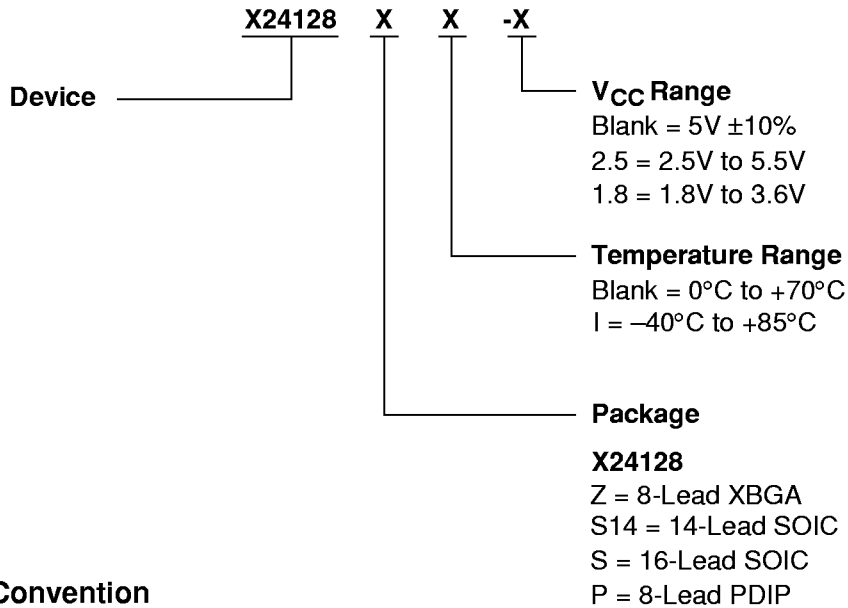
X24128 X X -X

Device

$V_{CC}$ Range
Blank = 5V ±10%
2.5 = 2.5V to 5.5V
1.8 = 1.8V to 3.6V

Temperature Range
Blank = 0°C to +70°C
I = –40°C to +85°C

Package

X24128
Z = 8-Lead XBGA
S14 = 14-Lead SOIC
S = 16-Lead SOIC
P = 8-Lead PDIP

Convention